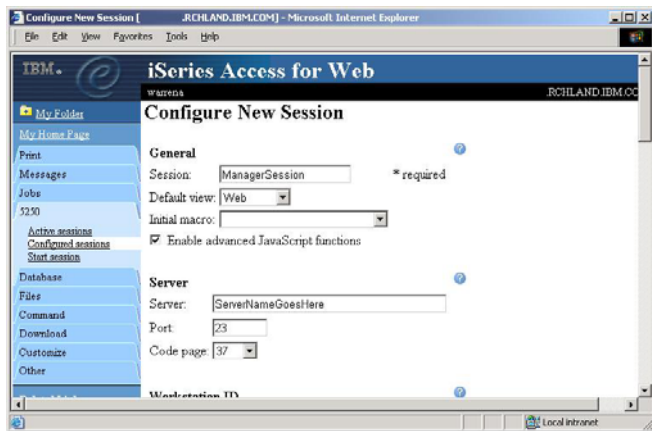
Configure New Session [ .RCHLAND.IBM.COM] - Microsoft Internet Explorer

File Edit View Favorites Tools Help

IBM.

iSeries Access for Web

warrena

.RCHLAND.IBM.CO

My Folder

My Home Page

Print

Messages

Jobs

5250

Active sessions

Configured sessions

Start session

Database

Files

Command

Download

Customize

Other

Configure New Session

General

Session: ManagerSession * required

Default view: Web

Initial macro:

Enable advanced JavaScript functions

Server

Server: ServerNameGoesHere

Port: 23

Code page: 37

Workstation ID

Local intranet